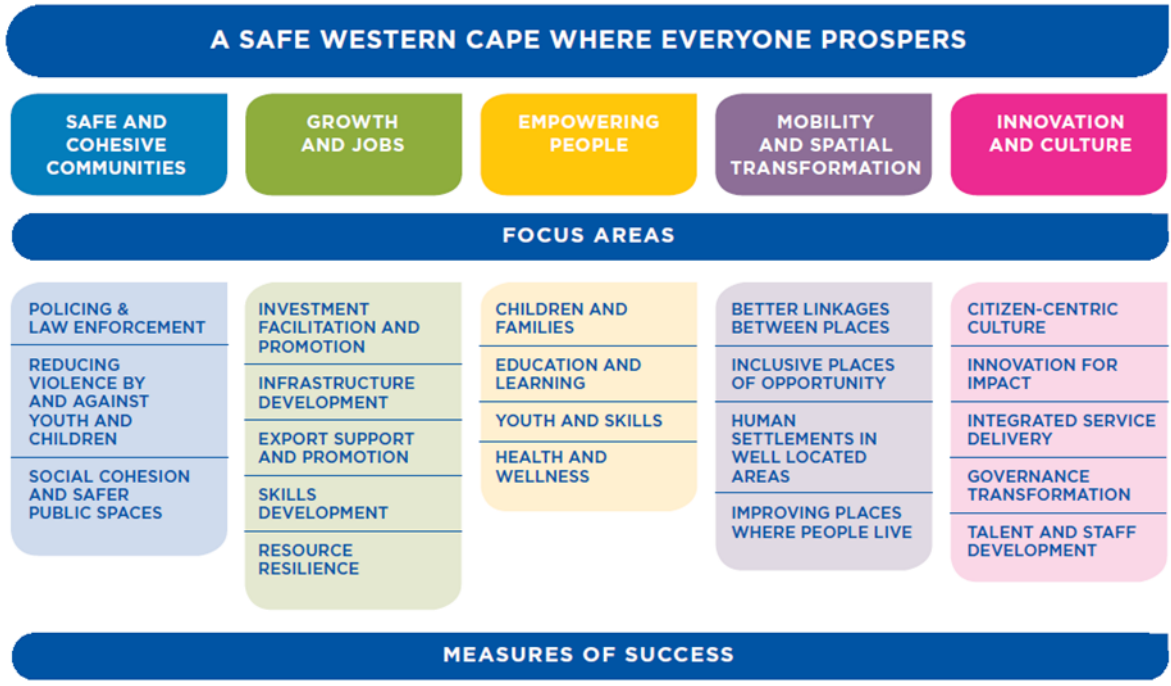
A SAFE WESTERN CAPE WHERE EVERYONE PROSPERS

SAFE AND COHESIVE COMMUNITIES

GROWTH AND JOBS

EMPOWERING PEOPLE

MOBILITY AND SPATIAL TRANSFORMATION

INNOVATION AND CULTURE

FOCUS AREAS

POLICING & LAW ENFORCEMENT

REDUCING VIOLENCE BY AND AGAINST YOUTH AND CHILDREN

SOCIAL COHESION AND SAFER PUBLIC SPACES

INVESTMENT FACILITATION AND PROMOTION

INFRASTRUCTURE DEVELOPMENT

EXPORT SUPPORT AND PROMOTION

SKILLS DEVELOPMENT

RESOURCE RESILIENCE

CHILDREN AND FAMILIES

EDUCATION AND LEARNING

YOUTH AND SKILLS

HEALTH AND WELLNESS

BETTER LINKAGES BETWEEN PLACES

INCLUSIVE PLACES OF OPPORTUNITY

HUMAN SETTLEMENTS IN WELL LOCATED AREAS

IMPROVING PLACES WHERE PEOPLE LIVE

CITIZEN-CENTRIC CULTURE

INNOVATION FOR IMPACT

INTEGRATED SERVICE DELIVERY

GOVERNANCE TRANSFORMATION

TALENT AND STAFF DEVELOPMENT

MEASURES OF SUCCESS